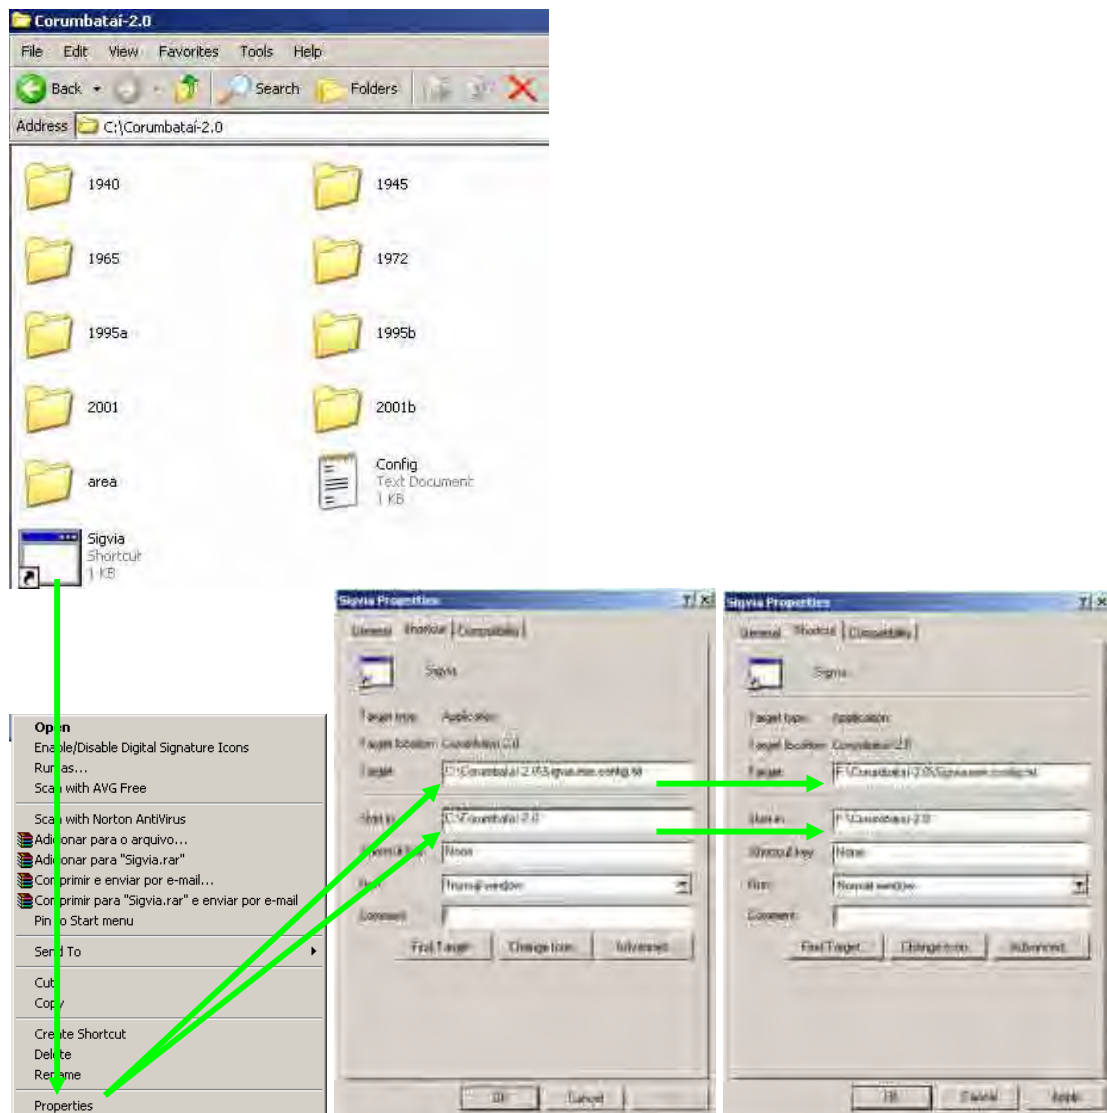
Corumbataí-2.0

File Edit View Favorites Tools Help

Back Search Folders

Address C:\Corumbataí-2.0

1940
1945
1965
1972
1995a
1995b
2001
2001b
area
Config
Text Document
1 KB
Sigvia
Shortcut
1 KB

Open
Enable/Disable Digital Signature Icons
Run as...
Scan with AVG Free
Scan with Norton AntiVirus
Adicionar para o arquivo...
Adicionar para "Sigvia.rar"
Comprimir e enviar por e-mail...
Comprimir para "Sigvia.rar" e enviar por e-mail
Pin to Start menu
Send To
Cut
Copy
Create Shortcut
Delete
Rename
Properties

Sigvia Properties
General Shortcut Compatibility
Sigvia
Target type: Application
Target location: Corumbataí-2.0
Target: C:\Corumbataí-2.0\Sigvia.exe config.txt
Start in: C:\Corumbataí-2.0
Shortcut key: None
Run: Normal window
Comment:
Find Target... Change Icon... Advanced...
OK Cancel Apply

Sigvia Properties
General Shortcut Compatibility
Sigvia
Target type: Application
Target location: Corumbataí-2.0
Target: F:\Corumbataí-2.0\Sigvia.exe config.txt
Start in: F:\Corumbataí-2.0
Shortcut key: None
Run: Normal window
Comment:
Find Target... Change Icon... Advanced...
OK Cancel Apply